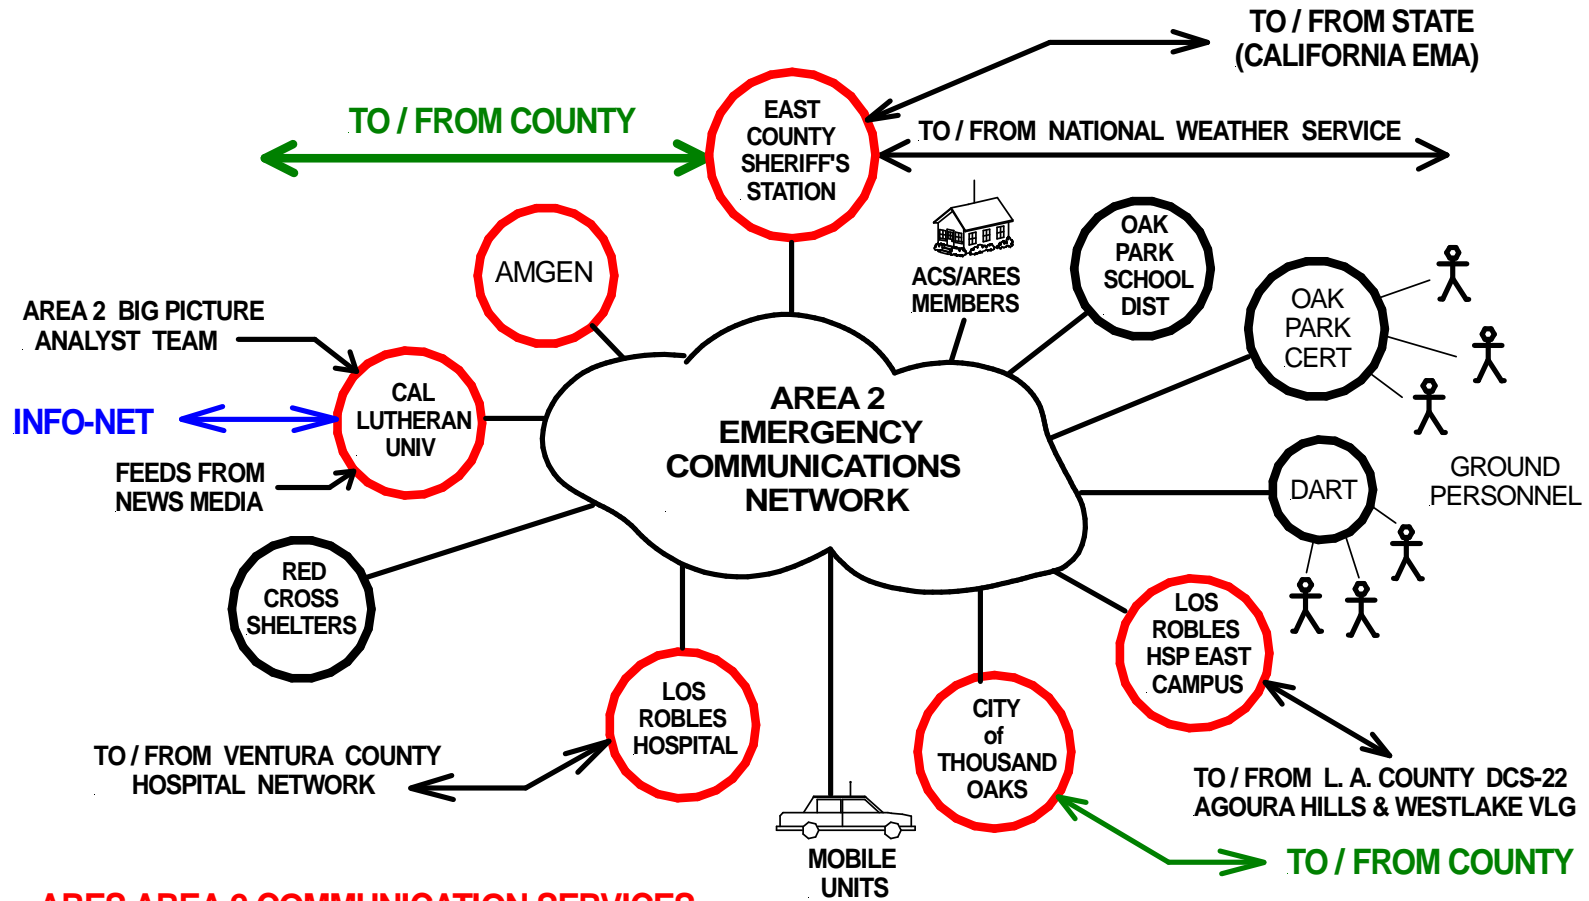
TO / FROM STATE
(CALIFORNIA EMA)

TO / FROM COUNTY

EAST COUNTY SHERIFF'S STATION

TO / FROM NATIONAL WEATHER SERVICE

AMGEN

ACS/ARES MEMBERS

OAK PARK SCHOOL DIST

OAK PARK CERT

AREA 2 BIG PICTURE ANALYST TEAM

CAL LUTHERAN UNIV

INFO-NET

FEEDS FROM NEWS MEDIA

AREA 2 EMERGENCY COMMUNICATIONS NETWORK

GROUND PERSONNEL

DART

RED CROSS SHELTERS

LOS ROBLES HSP EAST CAMPUS

LOS ROBLES HOSPITAL

CITY of THOUSAND OAKS

TO / FROM VENTURA COUNTY HOSPITAL NETWORK

TO / FROM L. A. COUNTY DCS-22 AGOURA HILLS & WESTLAKE VLG

MOBILE UNITS

TO / FROM COUNTY

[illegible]